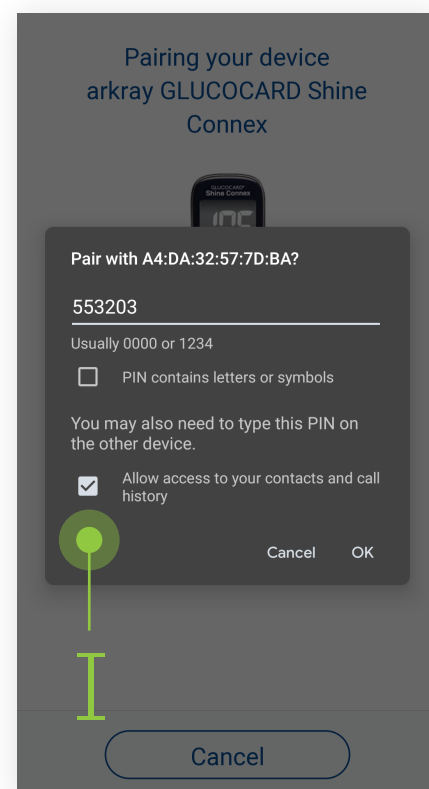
Pairing your device arkray GLUCOCARD Shine Connex

GLUCOCARD Shine Connex

Pair with A4:DA:32:57:7D:BA?

553203

Usually 0000 or 1234

PIN contains letters or symbols

You may also need to type this PIN on the other device.

Allow access to your contacts and call history

Cancel OK

Cancel